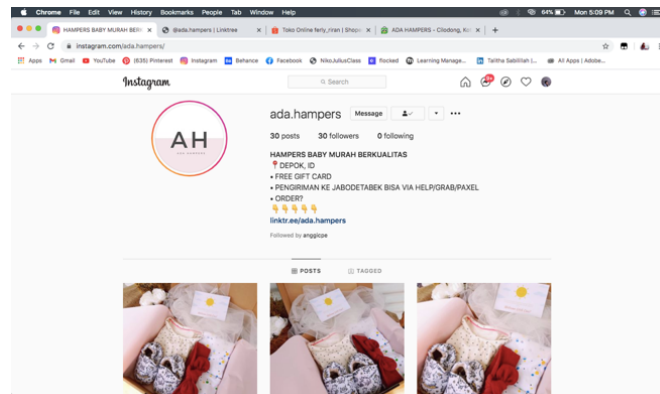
Chrome File Edit View History Bookmarks People Tab Window Help

64% Mon 5:09 PM

HAMPERS BABY MURAH BERK | @ada.hampers | Linktree | Toko Online ferly_riran | Shop | ADA HAMPERS – Cilodong, Ko

instagram.com/ada.hampers/

Apps Gmail YouTube (635) Pinterest Instagram Behance Facebook NikoJuliusClass Rocked Learning Manage... Talitha Sabillilah | ... All Apps | Adobe...

Instagram

Search

AH

ada.hampers Message

30 posts 30 followers 0 following

HAMPERS BABY MURAH BERKUALITAS
📍DEPOK, ID
• FREE GIFT CARD
• PENGIRIMAN KE JABODETABEK BISA VIA HELP/GRAB/PAXEL
• ORDER?
👇👇👇👇👇
linktr.ee/ada.hampers
Followed by anggicpe

POSTS TAGGED